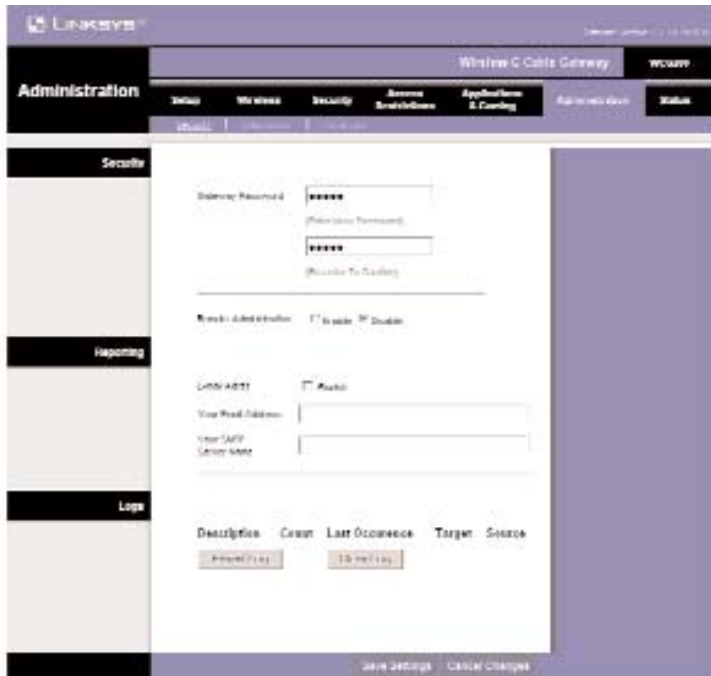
LINKSYS®

Wireless-G Cable Gateway WCG200

Administration

Setup Wireless Security Access Restrictions Applications & Gaming Administration Status

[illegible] | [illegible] | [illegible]

Security

Gateway Password ●●●●●

(Password)

●●●●●

(Re-enter To Confirm)

Remote Administration ☐ Enable ☒ Disable

Reporting

E-Mail Alerts ☐ Enable

Your E-mail Address:

Your SMTP Server Name:

Logs

Description Count Last Occurrence Target Source

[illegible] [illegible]

Save Settings Cancel Changes